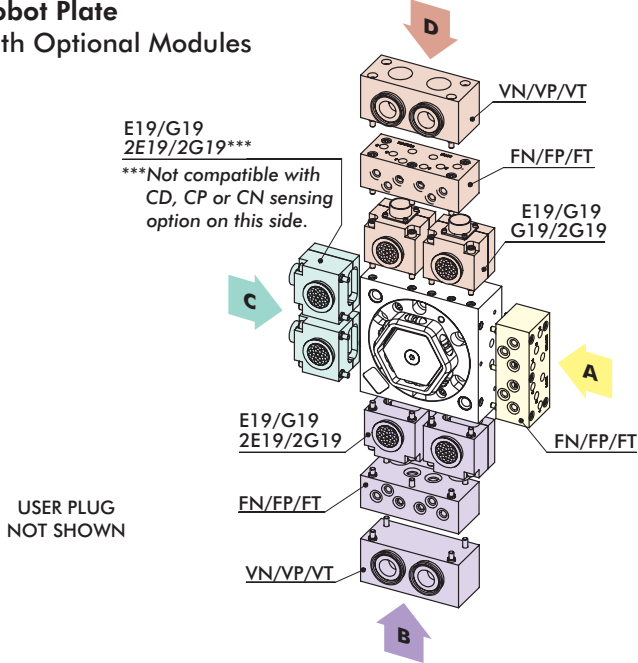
obot Plate
th Optional Modules

D

VN/VP/VT

E19/G19
2E19/2G19***

***Not compatible with CD, CP or CN sensing option on this side.

FN/FP/FT

E19/G19
G19/2G19

C

A

E19/G19
2E19/2G19

FN/FP/FT

USER PLUG
NOT SHOWN

FN/FP/FT

VN/VP/VT

B